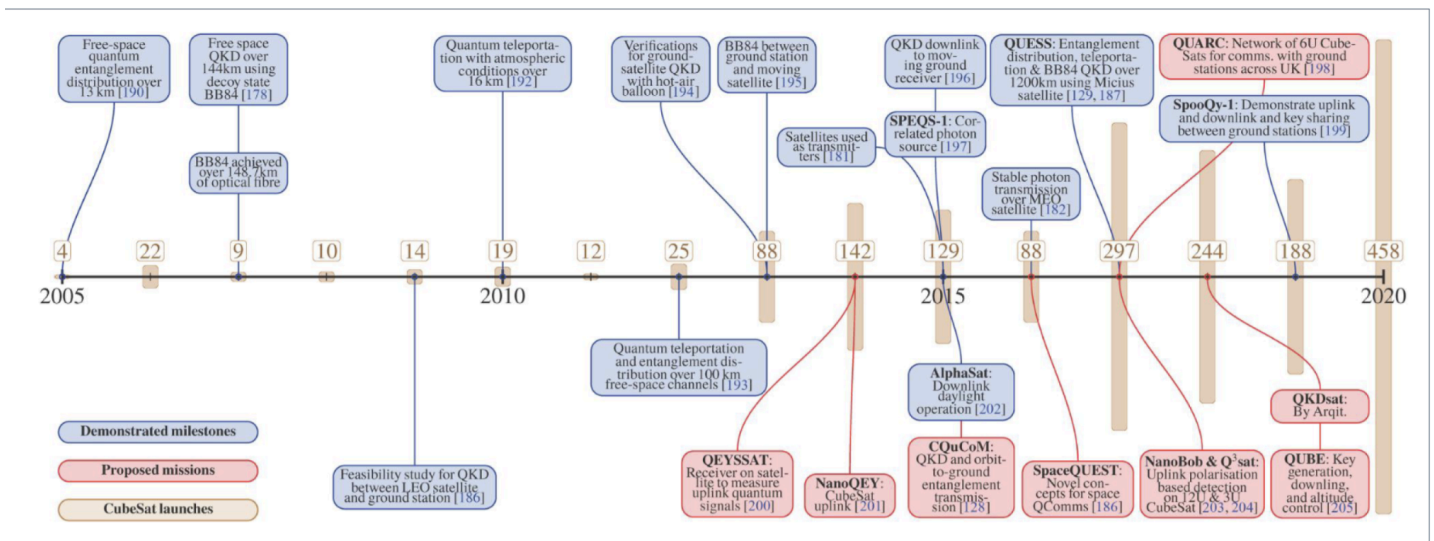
Free-space quantum entanglement distribution over 13 km [190]

Free space QKD over 144km using decoy state BB84 [178]

BB84 achieved over 148.7km of optical fibre

Quantum teleportation with atmospheric conditions over 16 km [192]

Verifications for ground-satellite QKD with hot-air balloon [194]

BB84 between ground station and moving satellite [195]

QKD downlink to moving ground receiver [196]

Satellites used as transmitters [181]

SPEQS-1: Correlated photon source [197]

QUESS: Entanglement distribution, teleportation & BB84 QKD over 1200km using Micius satellite [129, 187]

Stable photon transmission over MEO satellite [182]

QUARC: Network of 6U CubeSats for comms. with ground stations across UK [198]

SpooQy-1: Demonstrate uplink and downlink and key sharing between ground stations [199]

4 22 9 10 14 19 12 25 88 142 129 88 297 244 188 458

2005 2010 2015 2020

Quantum teleportation and entanglement distribution over 100 km free-space channels [193]

AlphaSat: Downlink daylight operation [202]

Demonstrated milestones

Proposed missions

CubeSat launches

Feasibility study for QKD between LEO satellite and ground station [186]

QEYSSAT: Receiver on satellite to measure uplink quantum signals [200]

NanoQEY: CubeSat uplink [201]

CQuCoM: QKD and orbit-to-ground entanglement transmission [128]

SpaceQUEST: Novel concepts for space QComms [186]

NanoBob & Q$^3$sat: Uplink polarisation based detection on 12U & 3U CubeSat [203, 204]

QKDsat: By Arqit.

QUBE: Key generation, downling, and altitude control [205]